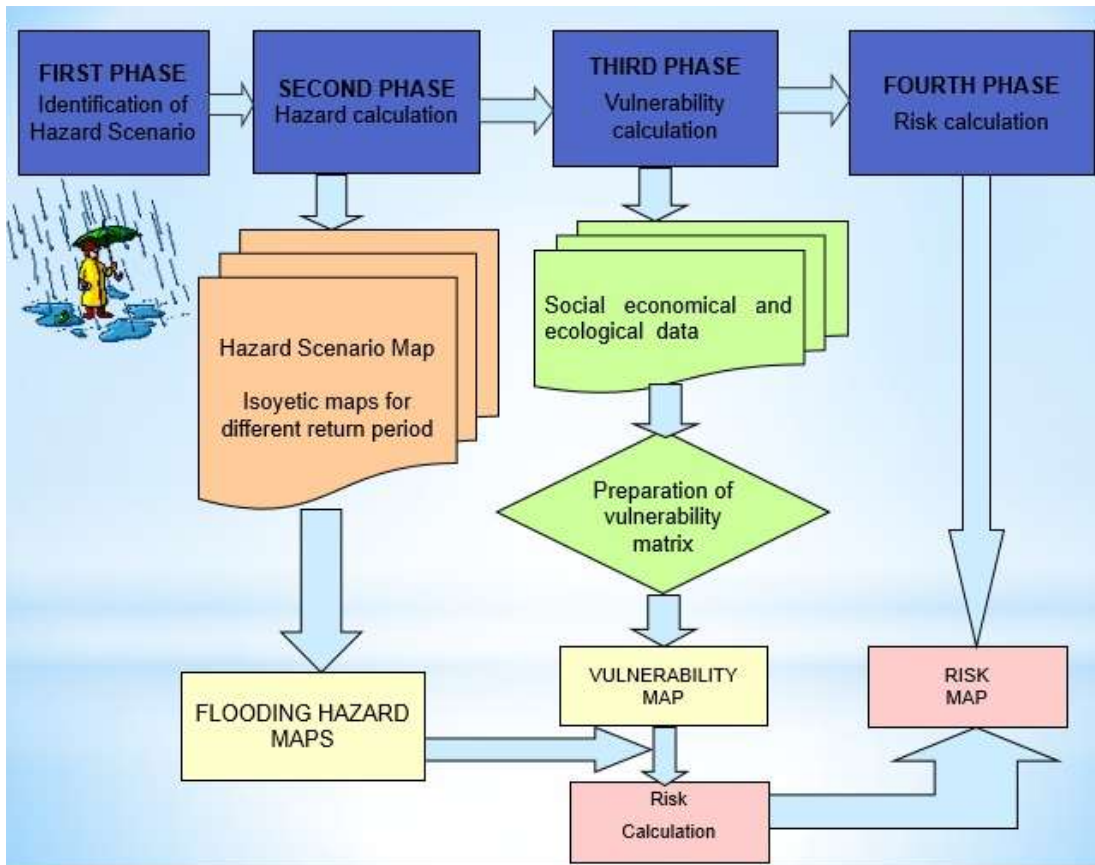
FIRST PHASE
Identification of Hazard Scenario

SECOND PHASE
Hazard calculation

THIRD PHASE
Vulnerability calculation

FOURTH PHASE
Risk calculation

Hazard Scenario Map

Isoyetic maps for different return period

Social economical and ecological data

Preparation of vulnerability matrix

FLOODING HAZARD MAPS

VULNERABILITY MAP

RISK MAP

Risk Calculation